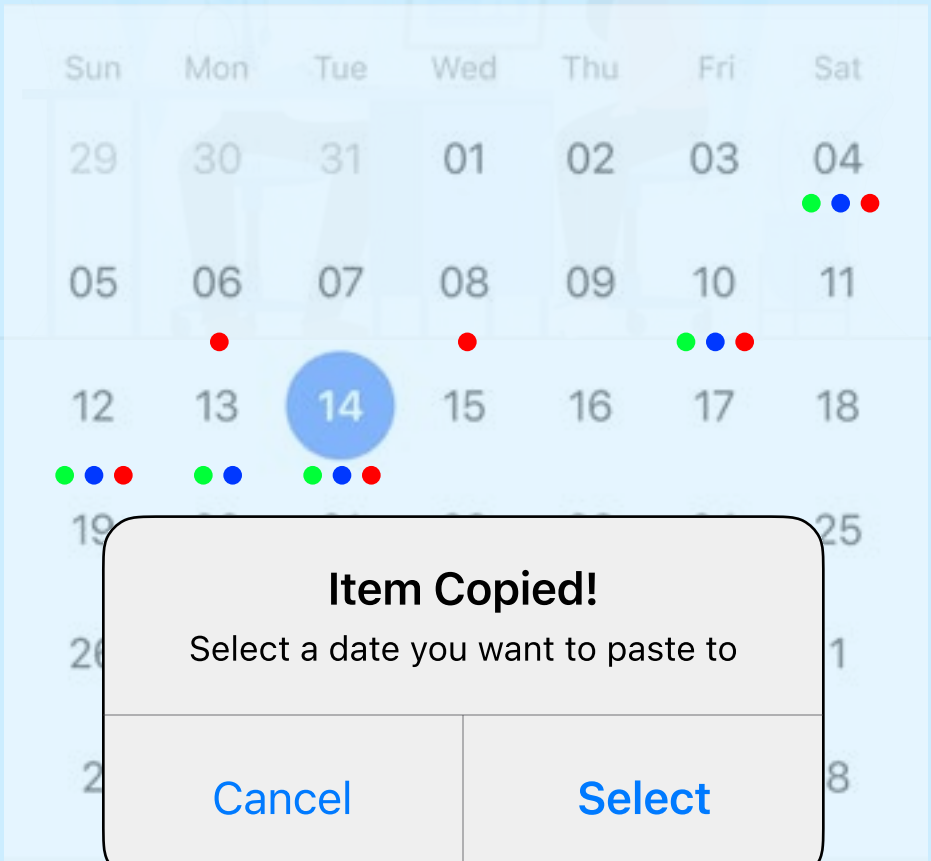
| Sun | Mon | Tue | Wed | Thu | Fri | Sat |
|---|---|---|---|---|---|---|
| 29 | 30 | 31 | 01 | 02 | 03 | 04 |
| 05 | 06 | 07 | 08 | 09 | 10 | 11 |
| 12 | 13 | 14 | 15 | 16 | 17 | 18 |
| 19 | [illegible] | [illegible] | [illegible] | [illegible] | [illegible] | 25 |
| 26 | | | | | | 1 |
| 2 | | | | | | 8 |

Item Copied!
Select a date you want to paste to

Cancel
Select